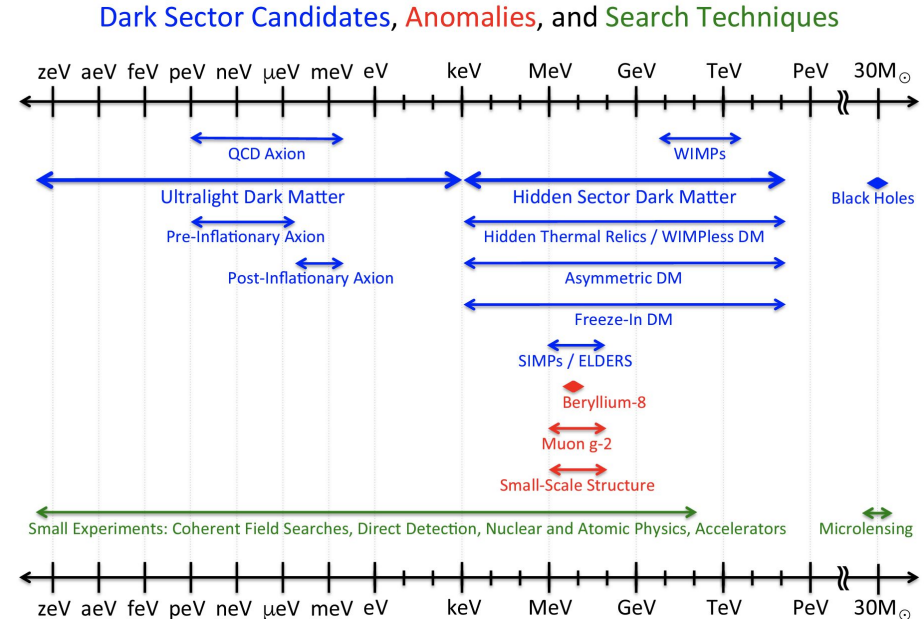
Dark Sector Candidates, Anomalies, and Search Techniques

zeV aeV feV peV neV μeV meV eV keV MeV GeV TeV PeV $30M_{\odot}$

QCD Axion

WIMPs

Ultralight Dark Matter

Hidden Sector Dark Matter

Black Holes

Pre-Inflationary Axion

Hidden Thermal Relics / WIMPless DM

Post-Inflationary Axion

Asymmetric DM

Freeze-In DM

SIMPs / ELDERS

Beryllium-8

Muon g-2

Small-Scale Structure

Small Experiments: Coherent Field Searches, Direct Detection, Nuclear and Atomic Physics, Accelerators

Microlensing

zeV aeV feV peV neV μeV meV eV keV MeV GeV TeV PeV $30M_{\odot}$